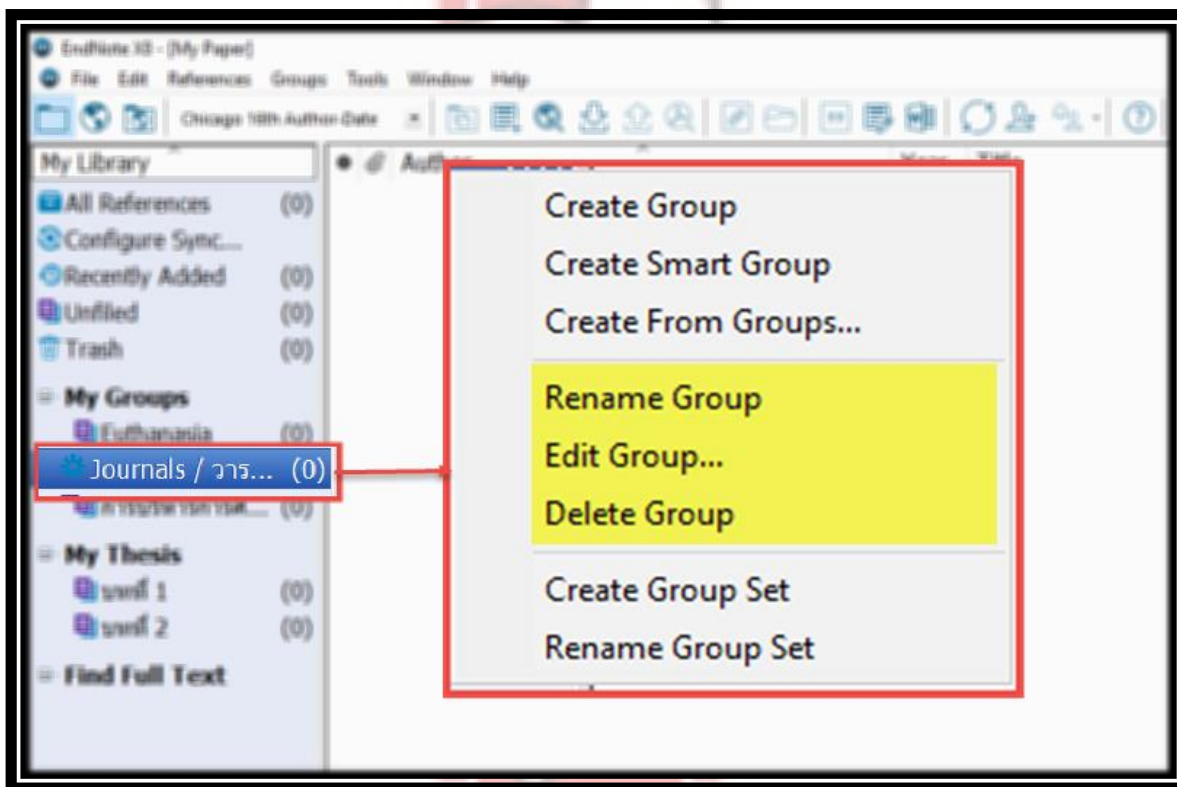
EndNote X8 - [My Paper]
File Edit References Groups Tools Window Help
Chicago 16th Author Date
My Library
Author
Year Title
All References (0)
Configure Sync...
Recently Added (0)
Unfiled (0)
Trash (0)
My Groups
Euthanasia (0)
Journals / วาร... (0)
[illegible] (0)
My Thesis
บทที่ 1 (0)
บทที่ 2 (0)
Find Full Text

Create Group
Create Smart Group
Create From Groups...
Rename Group
Edit Group...
Delete Group
Create Group Set
Rename Group Set